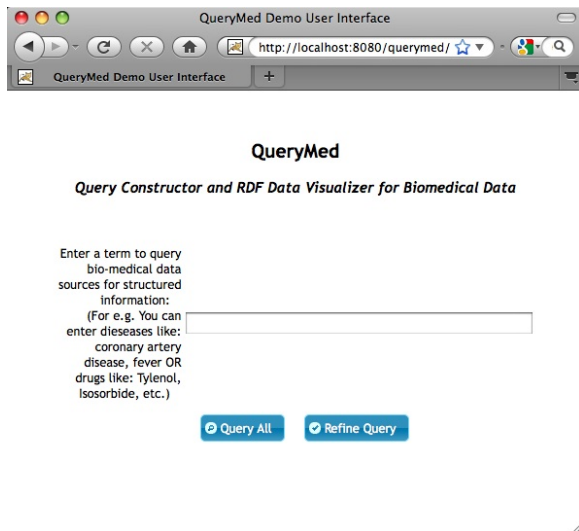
QueryMed Demo User Interface

http://localhost:8080/querymed/

QueryMed Demo User Interface

+

QueryMed

Query Constructor and RDF Data Visualizer for Biomedical Data

Enter a term to query bio-medical data sources for structured information: (For e.g. You can enter dieseases like: coronary artery disease, fever OR drugs like: Tylenol, Isosorbide, etc.)

Query All

Refine Query